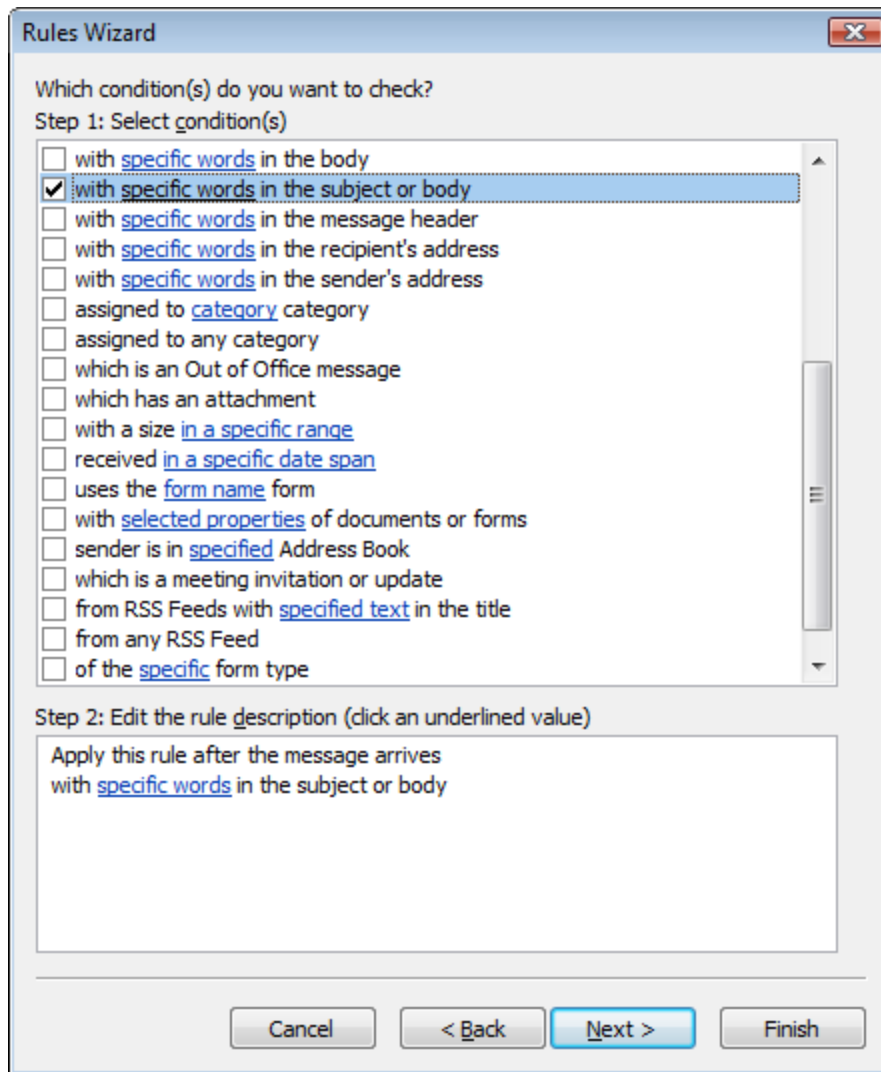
Rules Wizard

Which condition(s) do you want to check?
Step 1: Select condition(s)

with specific words in the body
with specific words in the subject or body
with specific words in the message header
with specific words in the recipient's address
with specific words in the sender's address
assigned to category category
assigned to any category
which is an Out of Office message
which has an attachment
with a size in a specific range
received in a specific date span
uses the form name form
with selected properties of documents or forms
sender is in specified Address Book
which is a meeting invitation or update
from RSS Feeds with specified text in the title
from any RSS Feed
of the specific form type

Step 2: Edit the rule description (click an underlined value)

Apply this rule after the message arrives
with specific words in the subject or body

Cancel
< Back
Next >
Finish